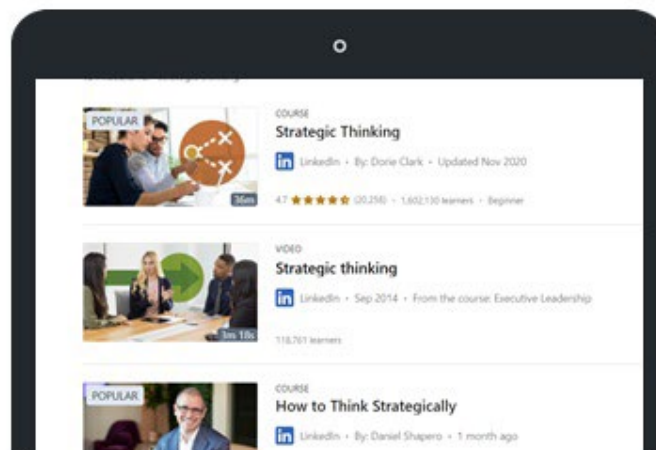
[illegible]

POPULAR

36m

COURSE

Strategic Thinking

in LinkedIn • By: Dorie Clark • Updated Nov 2020

4.7 ★★★★★ (20,256) • 1,602,130 learners • Beginner

1m 18s

VIDEO

Strategic thinking

in LinkedIn • Sep 2014 • From the course: Executive Leadership

118,761 learners

POPULAR

COURSE

How to Think Strategically

in LinkedIn • By: Daniel Shapero • 1 month ago